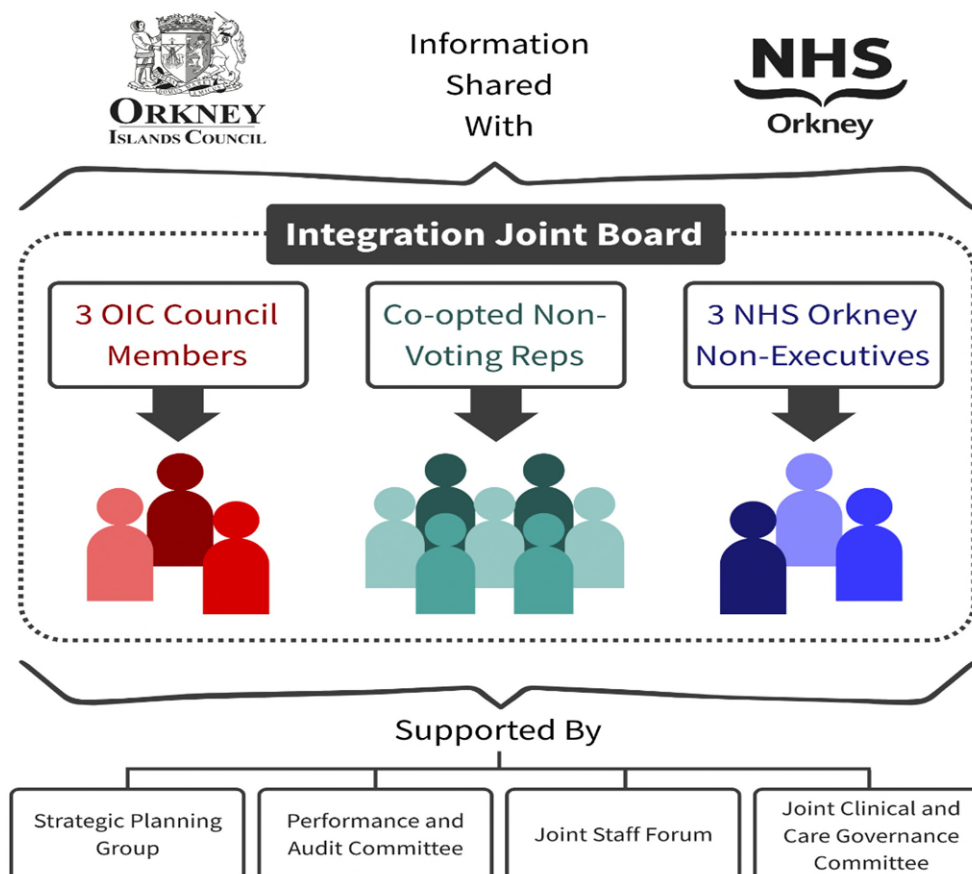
ORKNEY ISLANDS COUNCIL

Information Shared With

NHS Orkney

Integration Joint Board

3 OIC Council Members

Co-opted Non-Voting Reps

3 NHS Orkney Non-Executives

Supported By

Strategic Planning Group

Performance and Audit Committee

Joint Staff Forum

Joint Clinical and Care Governance Committee